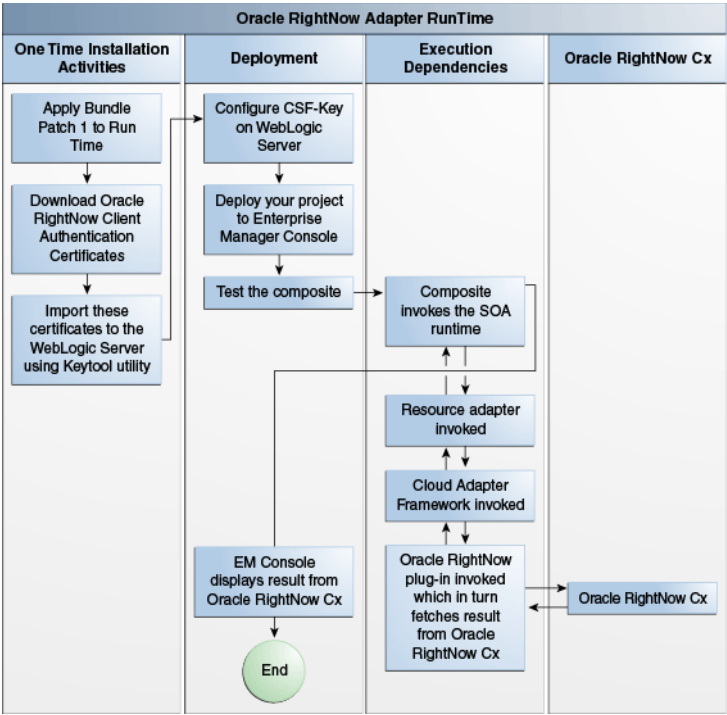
Oracle RightNow Adapter RunTime

One Time Installation Activities

Deployment

Execution Dependencies

Oracle RightNow Cx

Apply Bundle Patch 1 to Run Time

Download Oracle RightNow Client Authentication Certificates

Import these certificates to the WebLogic Server using Keytool utility

Configure CSF-Key on WebLogic Server

Deploy your project to Enterprise Manager Console

Test the composite

Composite invokes the SOA runtime

Resource adapter invoked

Cloud Adapter Framework invoked

EM Console displays result from Oracle RightNow Cx

Oracle RightNow plug-in invoked which in turn fetches result from Oracle RightNow Cx

Oracle RightNow Cx

End